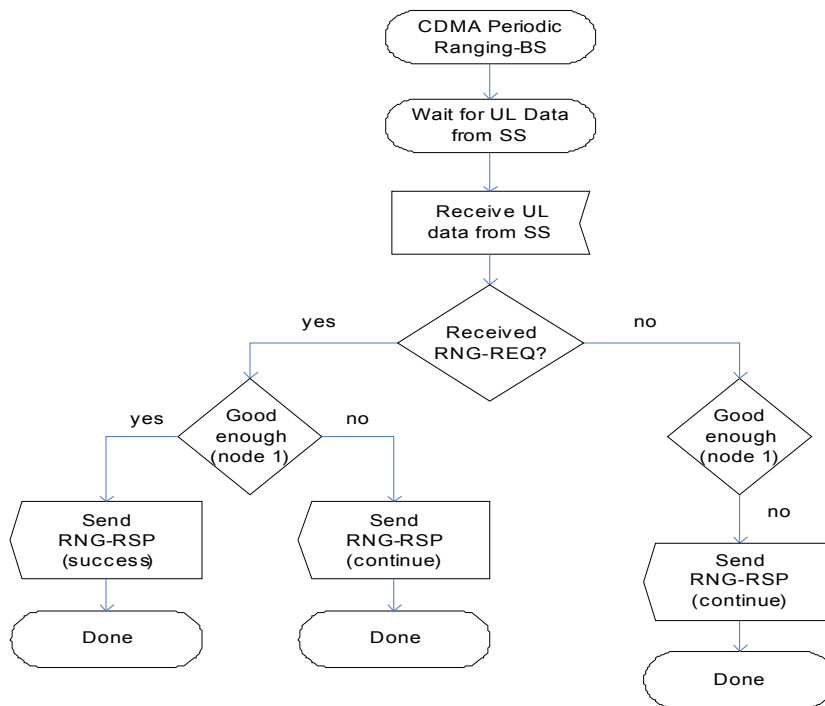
CDMA Periodic Ranging-BS

Wait for UL Data from SS

Receive UL data from SS

yes

Received RNG-REQ?

no

yes

Good enough (node 1)

no

Good enough (node 1)

no

Send RNG-RSP (success)

Send RNG-RSP (continue)

Send RNG-RSP (continue)

Done

Done

Done